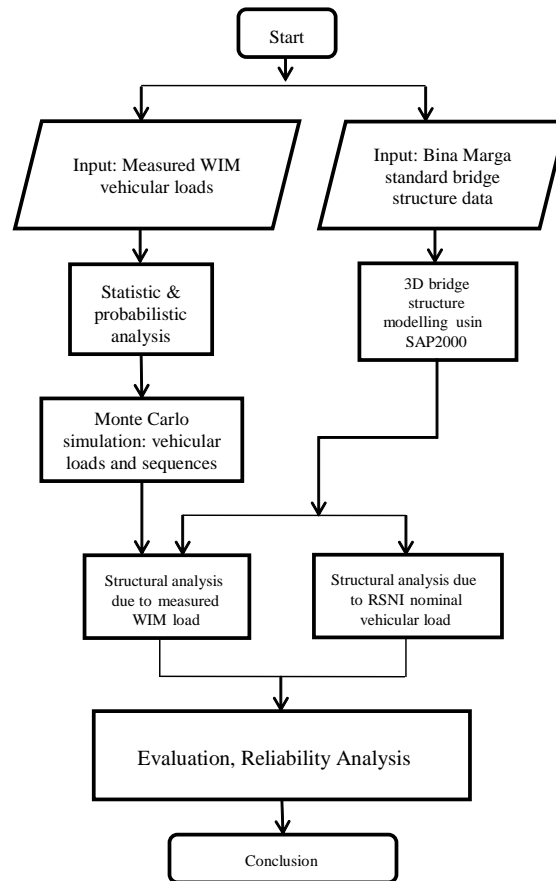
Start

Input: Measured WIM vehicular loads

Input: Bina Marga standard bridge structure data

Statistic & probabilistic analysis

3D bridge structure modelling usin SAP2000

Monte Carlo simulation: vehicular loads and sequences

Structural analysis due to measured WIM load

Structural analysis due to RSNI nominal vehicular load

Evaluation, Reliability Analysis

Conclusion